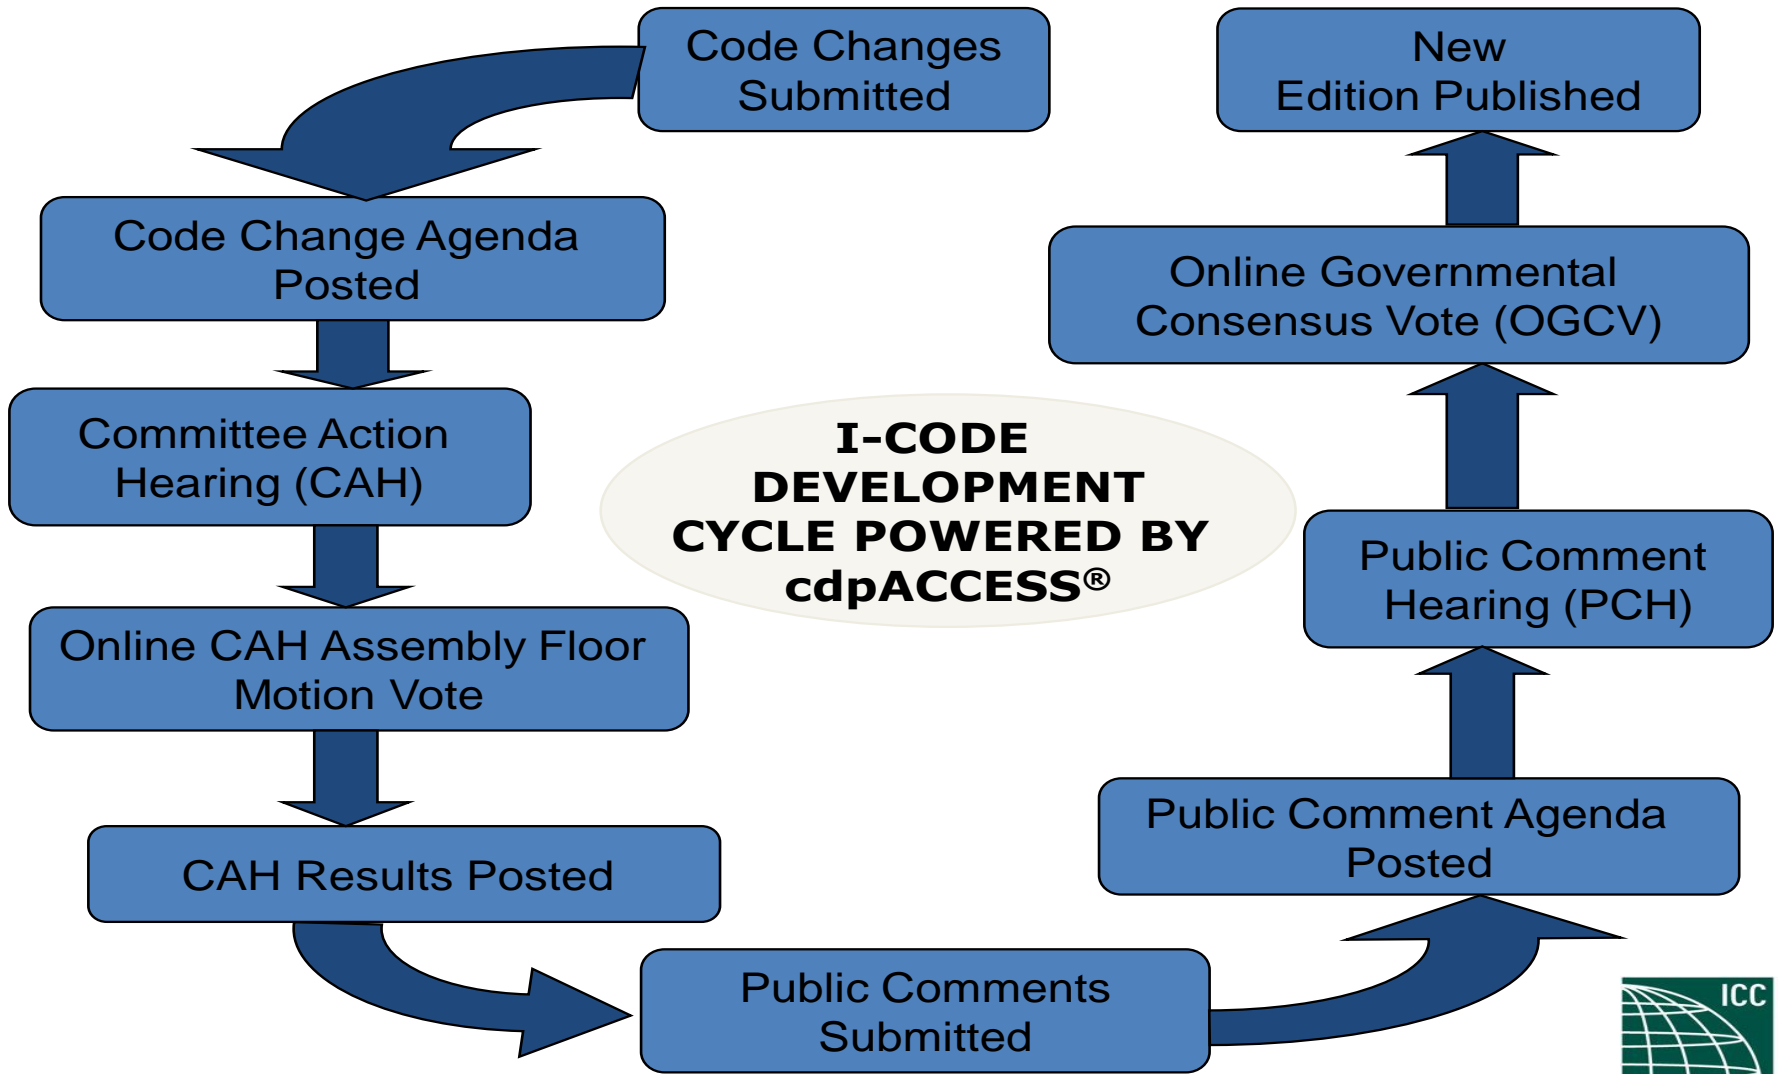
Code Changes Submitted

Code Change Agenda Posted

Committee Action Hearing (CAH)

Online CAH Assembly Floor Motion Vote

CAH Results Posted

Public Comments Submitted

Public Comment Agenda Posted

Public Comment Hearing (PCH)

Online Governmental Consensus Vote (OGCV)

New Edition Published

I-CODE DEVELOPMENT CYCLE POWERED BY cdpACCESS®

ICC